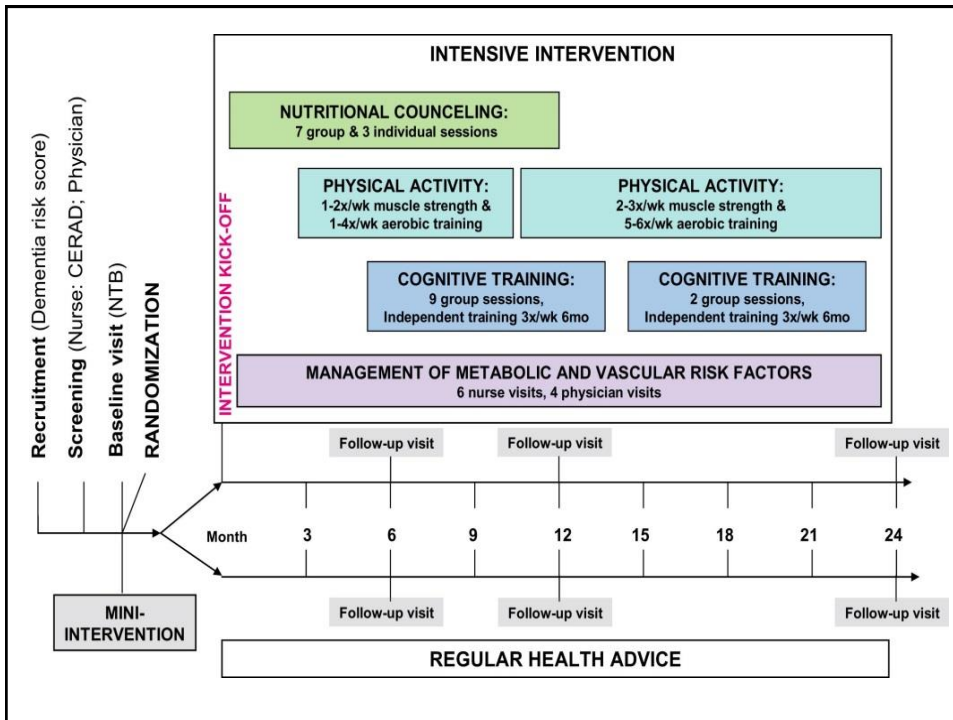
Recruitment (Dementia risk score)

Screening (Nurse: CERAD; Physician)

Baseline visit (NTB)

RANDOMIZATION

INTENSIVE INTERVENTION

INTERVENTION KICK-OFF

NUTRITIONAL COUNCELING:
7 group & 3 individual sessions

PHYSICAL ACTIVITY:
1-2x/wk muscle strength & 1-4x/wk aerobic training

PHYSICAL ACTIVITY:
2-3x/wk muscle strength & 5-6x/wk aerobic training

COGNITIVE TRAINING:
9 group sessions, Independent training 3x/wk 6mo

COGNITIVE TRAINING:
2 group sessions, Independent training 3x/wk 6mo

MANAGEMENT OF METABOLIC AND VASCULAR RISK FACTORS
6 nurse visits, 4 physician visits

Follow-up visit

Follow-up visit

Follow-up visit

Month 3 6 9 12 15 18 21 24

Follow-up visit

Follow-up visit

Follow-up visit

MINI-INTERVENTION

REGULAR HEALTH ADVICE